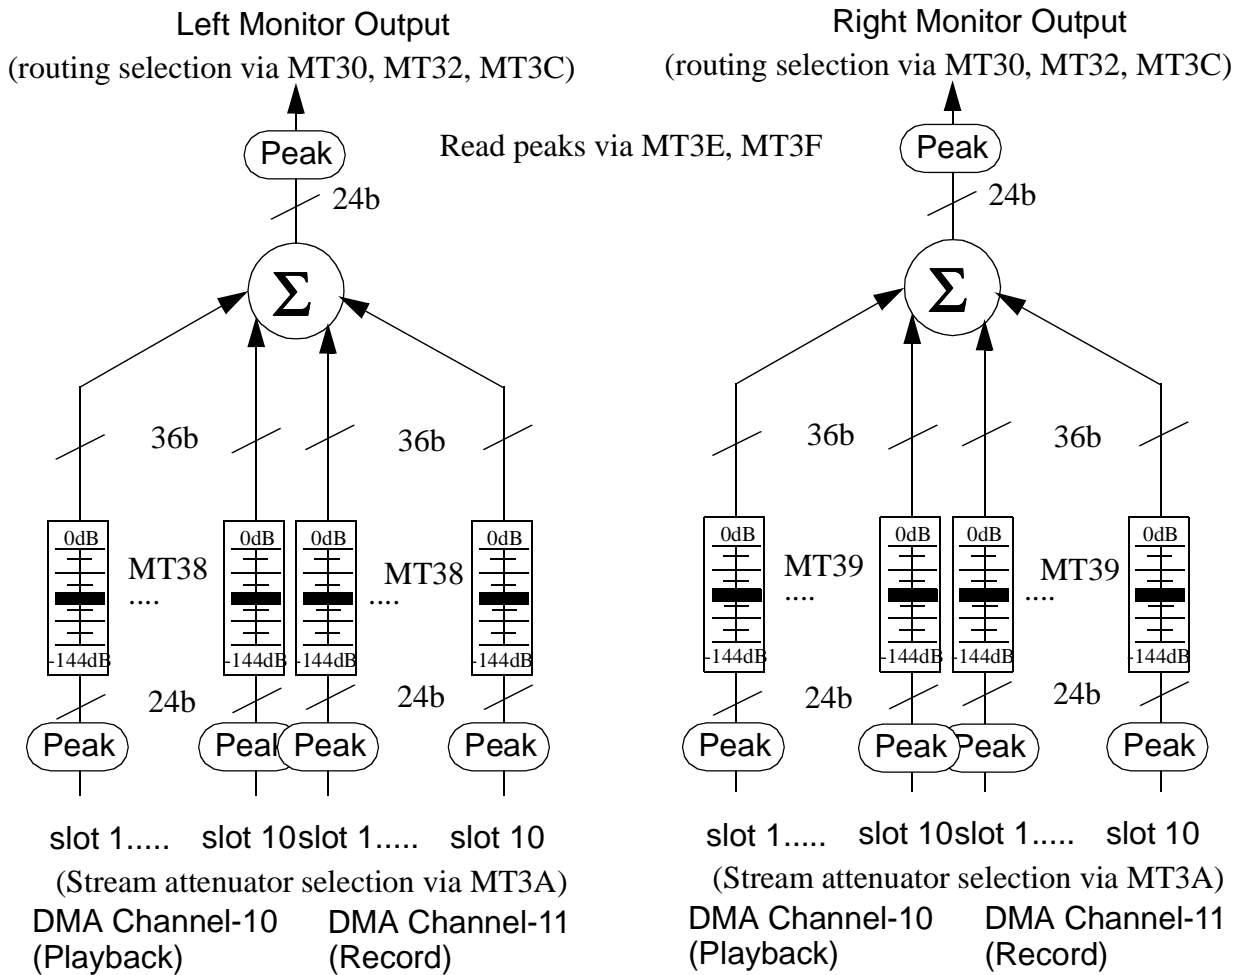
Left Monitor Output
(routing selection via MT30, MT32, MT3C)

Right Monitor Output
(routing selection via MT30, MT32, MT3C)

Read peaks via MT3E, MT3F

Peak

24b

$\Sigma$

36b

36b

0dB

-144dB

MT38

....

MT38

....

24b

24b

Peak Peak Peak Peak

slot 1..... slot 10 slot 1..... slot 10

(Stream attenuator selection via MT3A)

DMA Channel-10
(Playback)

DMA Channel-11
(Record)

Peak

24b

$\Sigma$

36b

36b

0dB

-144dB

MT39

....

MT39

....

24b

24b

Peak Peak Peak Peak

slot 1..... slot 10 slot 1..... slot 10

(Stream attenuator selection via MT3A)

DMA Channel-10
(Playback)

DMA Channel-11
(Record)